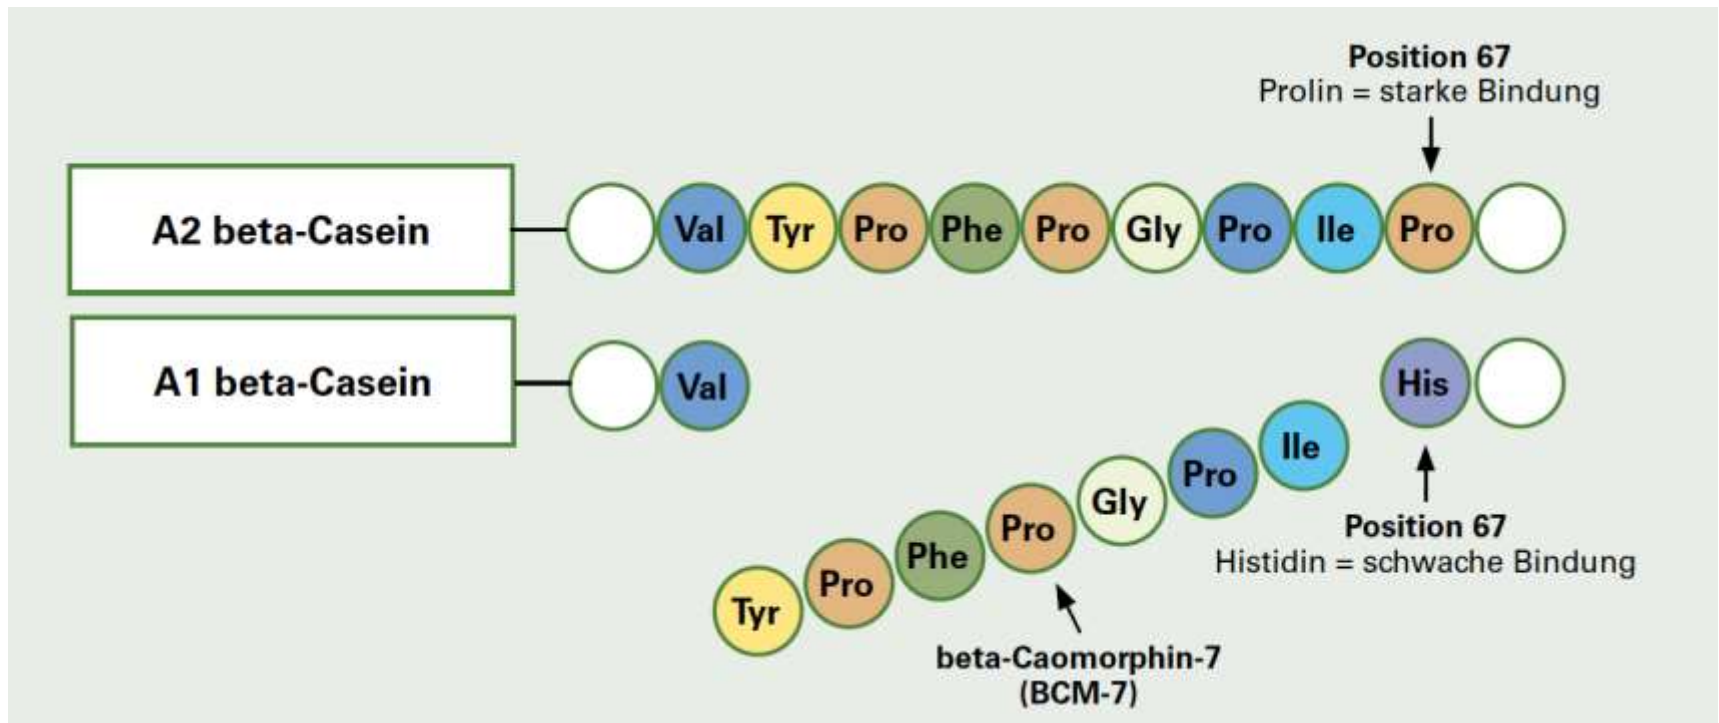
Position 67
Prolin = starke Bindung

A2 beta-Casein

Val Tyr Pro Phe Pro Gly Pro Ile Pro

A1 beta-Casein

Val

His

Ile
Pro
Gly
Pro
Phe
Pro
Tyr

Position 67
Histidin = schwache Bindung

beta-Caomorphin-7
(BCM-7)